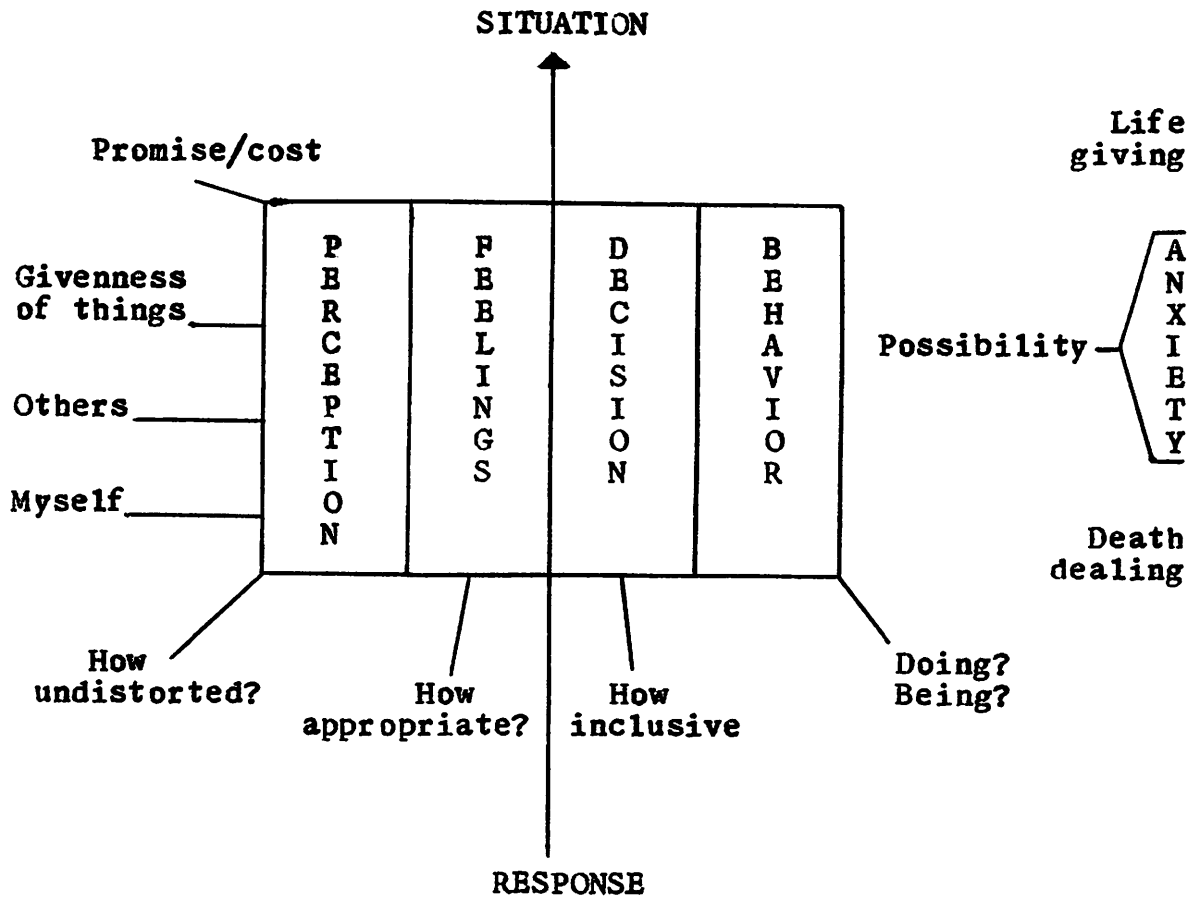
SITUATION

Promise/cost

Life giving

Givenness of things

Others

Myself

PERCEPTION

FEELINGS

DECISION

BEHAVIOR

Possibility

ANXIETY

Death dealing

How undistorted?

How appropriate?

How inclusive

Doing? Being?

RESPONSE